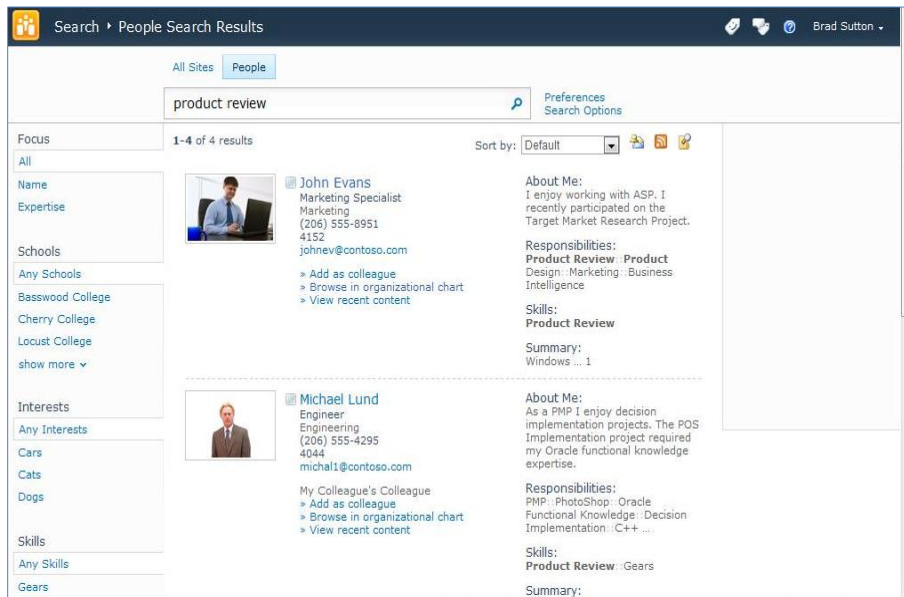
Search ▸ People Search Results

Brad Sutton ▾

All Sites People

product review

Preferences
Search Options

Focus
All
Name
Expertise

Schools
Any Schools
Basswood College
Cherry College
Locust College
show more ▾

Interests
Any Interests
Cars
Cats
Dogs

Skills
Any Skills
Gears

**1-4** of 4 results

Sort by: Default

John Evans
Marketing Specialist
Marketing
(206) 555-8951
4152
johnev@contoso.com

» Add as colleague
» Browse in organizational chart
» View recent content

About Me:
I enjoy working with ASP. I recently participated on the Target Market Research Project.

Responsibilities:
**Product Review** :: **Product** Design :: Marketing :: Business Intelligence

Skills:
**Product Review**

Summary:
Windows ... 1

Michael Lund
Engineer
Engineering
(206) 555-4295
4044
michal1@contoso.com

My Colleague's Colleague
» Add as colleague
» Browse in organizational chart
» View recent content

About Me:
As a PMP I enjoy decision implementation projects. The POS Implementation project required my Oracle functional knowledge expertise.

Responsibilities:
PMP :: PhotoShop :: Oracle Functional Knowledge :: Decision Implementation :: C++ ...

Skills:
**Product Review** :: Gears

Summary: